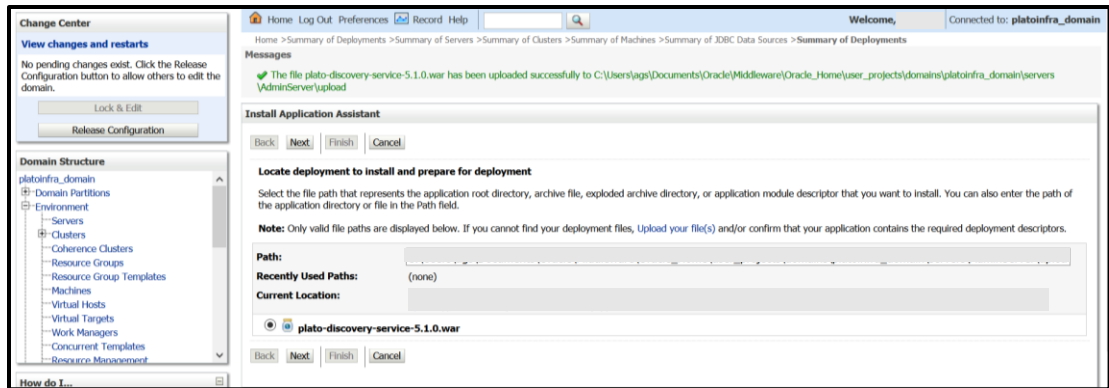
Change Center

View changes and restarts

No pending changes exist. Click the Release Configuration button to allow others to edit the domain.

Lock & Edit

Release Configuration

Domain Structure

platoinfra_domain
Domain Partitions
Environment
Servers
Clusters
Coherence Clusters
Resource Groups
Resource Group Templates
Machines
Virtual Hosts
Virtual Targets
Work Managers
Concurrent Templates
Resource Management

How do I...

Home Log Out Preferences Record Help

Welcome,

Connected to: platoinfra_domain

Home >Summary of Deployments >Summary of Servers >Summary of Clusters >Summary of Machines >Summary of JDBC Data Sources >Summary of Deployments

Messages

The file plato-discovery-service-5.1.0.war has been uploaded successfully to C:\Users\ags\Documents\Oracle\Middleware\Oracle_Home\user_projects\domains\platoinfra_domain\servers\AdminServer\upload

Install Application Assistant

Back Next Finish Cancel

Locate deployment to install and prepare for deployment

Select the file path that represents the application root directory, archive file, exploded archive directory, or application module descriptor that you want to install. You can also enter the path of the application directory or file in the Path field.

Note: Only valid file paths are displayed below. If you cannot find your deployment files, Upload your file(s) and/or confirm that your application contains the required deployment descriptors.

Path: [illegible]

Recently Used Paths: (none)

Current Location:

plato-discovery-service-5.1.0.war

Back Next Finish Cancel